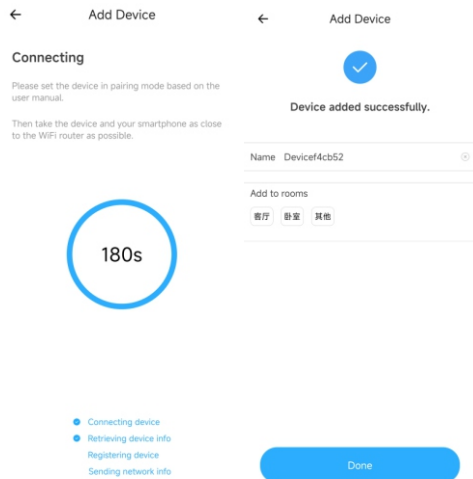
Add Device

Connecting

Please set the device in pairing mode based on the user manual.

Then take the device and your smartphone as close to the WiFi router as possible.

180s

Connecting device
Retrieving device info
Registering device
Sending network info

Add Device

Device added successfully.

Name Devicef4cb52

Add to rooms

客厅 卧室 其他

Done